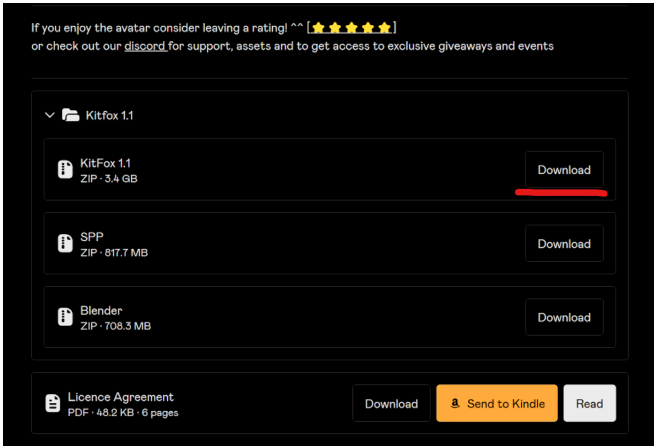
If you enjoy the avatar consider leaving a rating! ^^ [⭐⭐⭐⭐⭐]
or check out our discord for support, assets and to get access to exclusive giveaways and events

Kitfox 1.1

KitFox 1.1
ZIP · 3.4 GB
Download

SPP
ZIP · 817.7 MB
Download

Blender
ZIP · 708.3 MB
Download

Licence Agreement
PDF · 48.2 KB · 6 pages
Download
Send to Kindle
Read